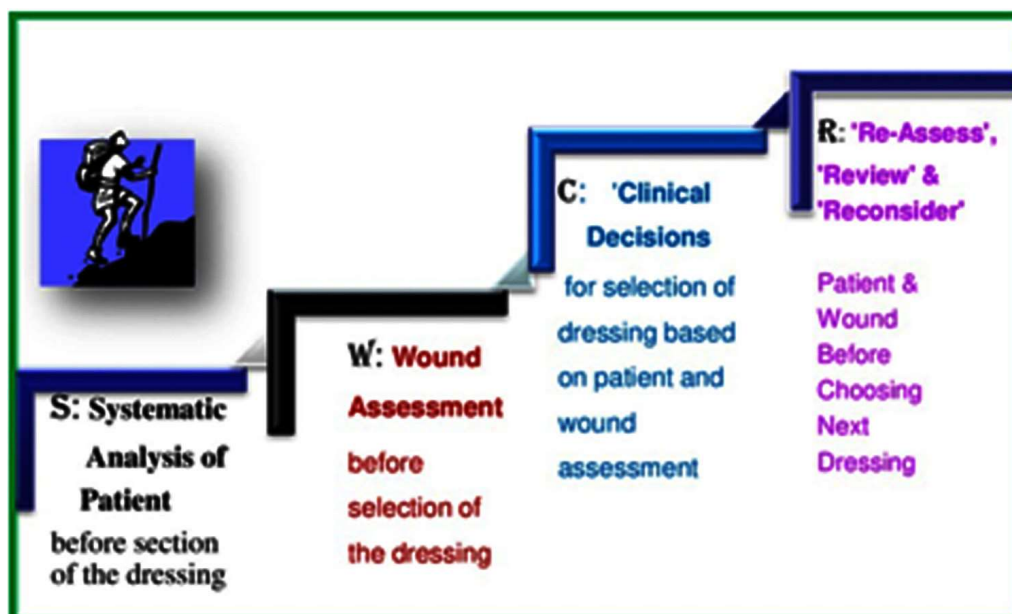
S: Systematic Analysis of Patient before section of the dressing

W: Wound Assessment before selection of the dressing

C: 'Clinical Decisions for selection of dressing based on patient and wound assessment

R: 'Re-Assess', 'Review' & 'Reconsider'

Patient & Wound Before Choosing Next Dressing